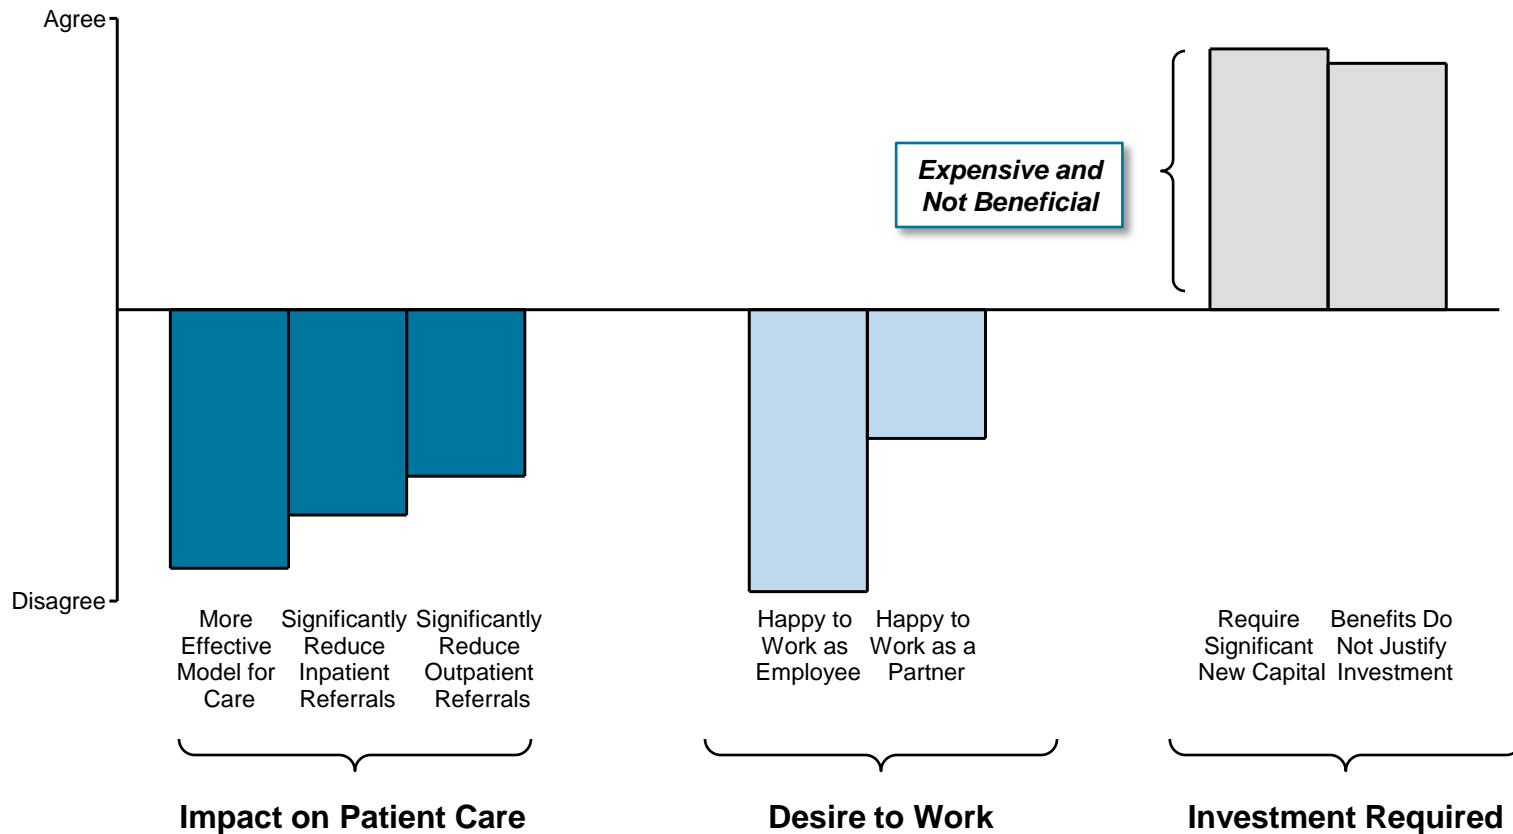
Agree

Disagree

Expensive and Not Beneficial

More Effective Model for Care

Significantly Reduce Inpatient Referrals

Significantly Reduce Outpatient Referrals

Happy to Work as Employee

Happy to Work as a Partner

Require Significant New Capital

Benefits Do Not Justify Investment

Impact on Patient Care

Desire to Work

Investment Required